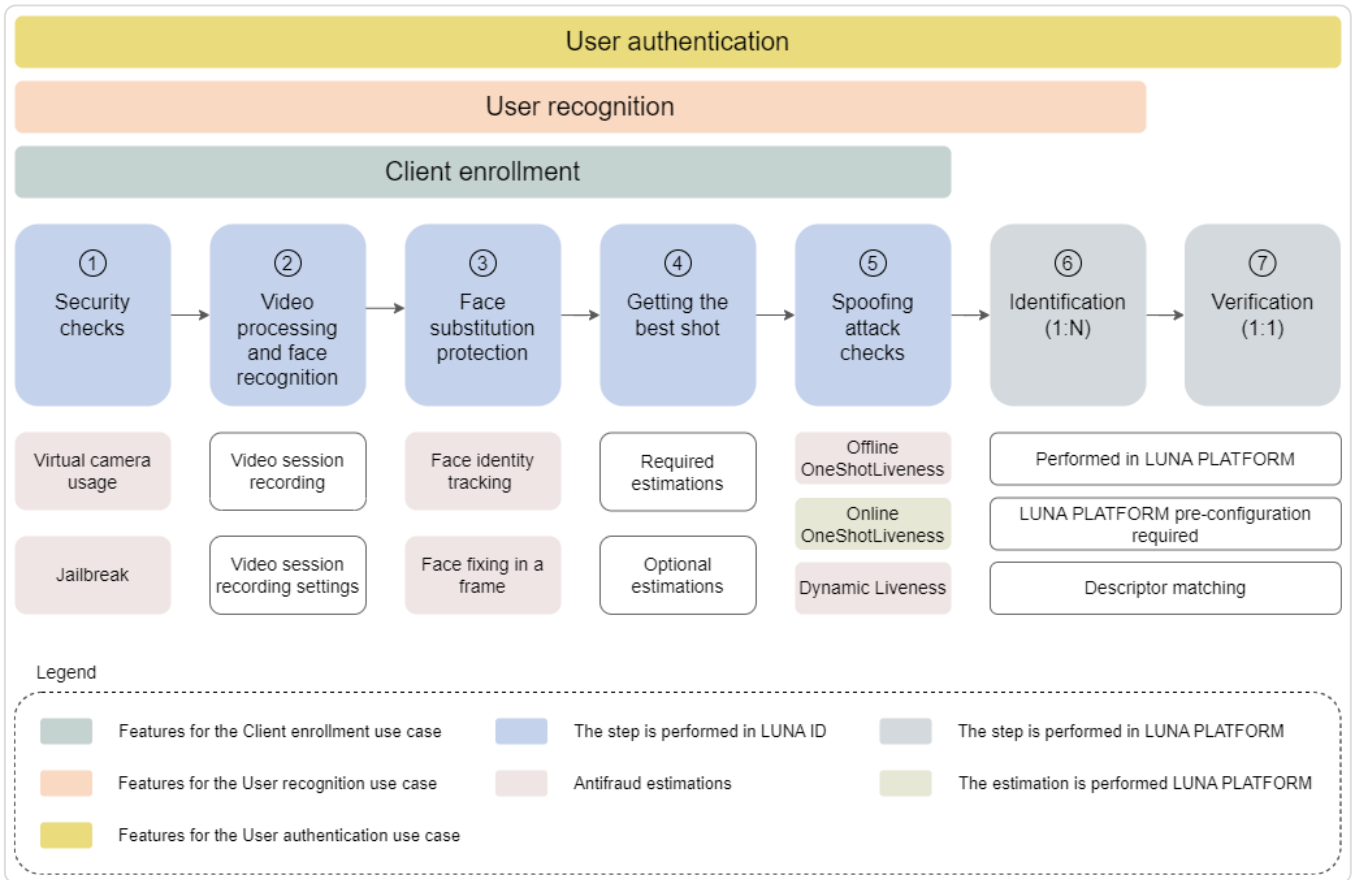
User authentication

User recognition

Client enrollment

① Security checks

② Video processing and face recognition

③ Face substitution protection

④ Getting the best shot

⑤ Spoofing attack checks

⑥ Identification (1:N)

⑦ Verification (1:1)

Virtual camera usage

Jailbreak

Video session recording

Video session recording settings

Face identity tracking

Face fixing in a frame

Required estimations

Optional estimations

Offline OneShotLiveness

Online OneShotLiveness

Dynamic Liveness

Performed in LUNA PLATFORM

LUNA PLATFORM pre-configuration required

Descriptor matching

Legend

Features for the Client enrollment use case

The step is performed in LUNA ID

The step is performed in LUNA PLATFORM

Features for the User recognition use case

Antifraud estimations

The estimation is performed LUNA PLATFORM

Features for the User authentication use case